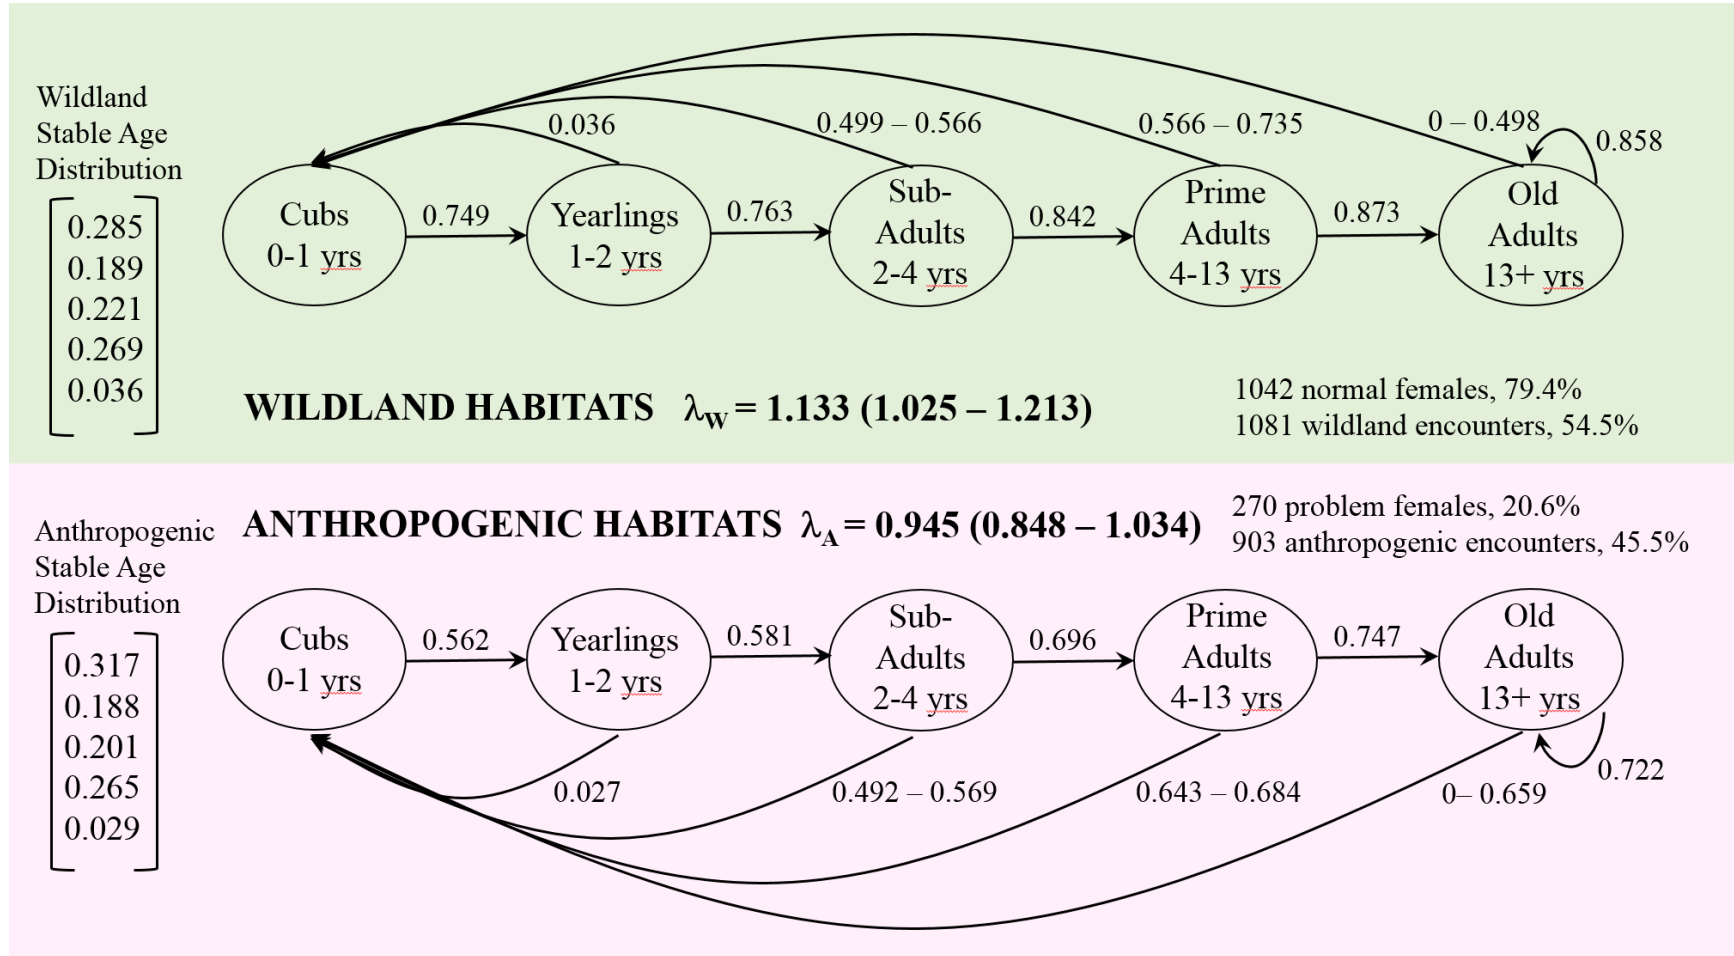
Wildland Stable Age Distribution

$\begin{bmatrix} 0.285 \\ 0.189 \\ 0.221 \\ 0.269 \\ 0.036 \end{bmatrix}$

0.036
0.499 – 0.566
0.566 – 0.735
0 – 0.498
0.858

Cubs 0-1 yrs
0.749
Yearlings 1-2 yrs
0.763
Sub-Adults 2-4 yrs
0.842
Prime Adults 4-13 yrs
0.873
Old Adults 13+ yrs

WILDLAND HABITATS $\lambda_W = 1.133$ (1.025 – 1.213)

1042 normal females, 79.4%
1081 wildland encounters, 54.5%

ANTHROPOGENIC HABITATS $\lambda_A = 0.945$ (0.848 – 1.034)

270 problem females, 20.6%
903 anthropogenic encounters, 45.5%

Anthropogenic Stable Age Distribution

$\begin{bmatrix} 0.317 \\ 0.188 \\ 0.201 \\ 0.265 \\ 0.029 \end{bmatrix}$

Cubs 0-1 yrs
0.562
Yearlings 1-2 yrs
0.581
Sub-Adults 2-4 yrs
0.696
Prime Adults 4-13 yrs
0.747
Old Adults 13+ yrs

0.027
0.492 – 0.569
0.643 – 0.684
0– 0.659
0.722